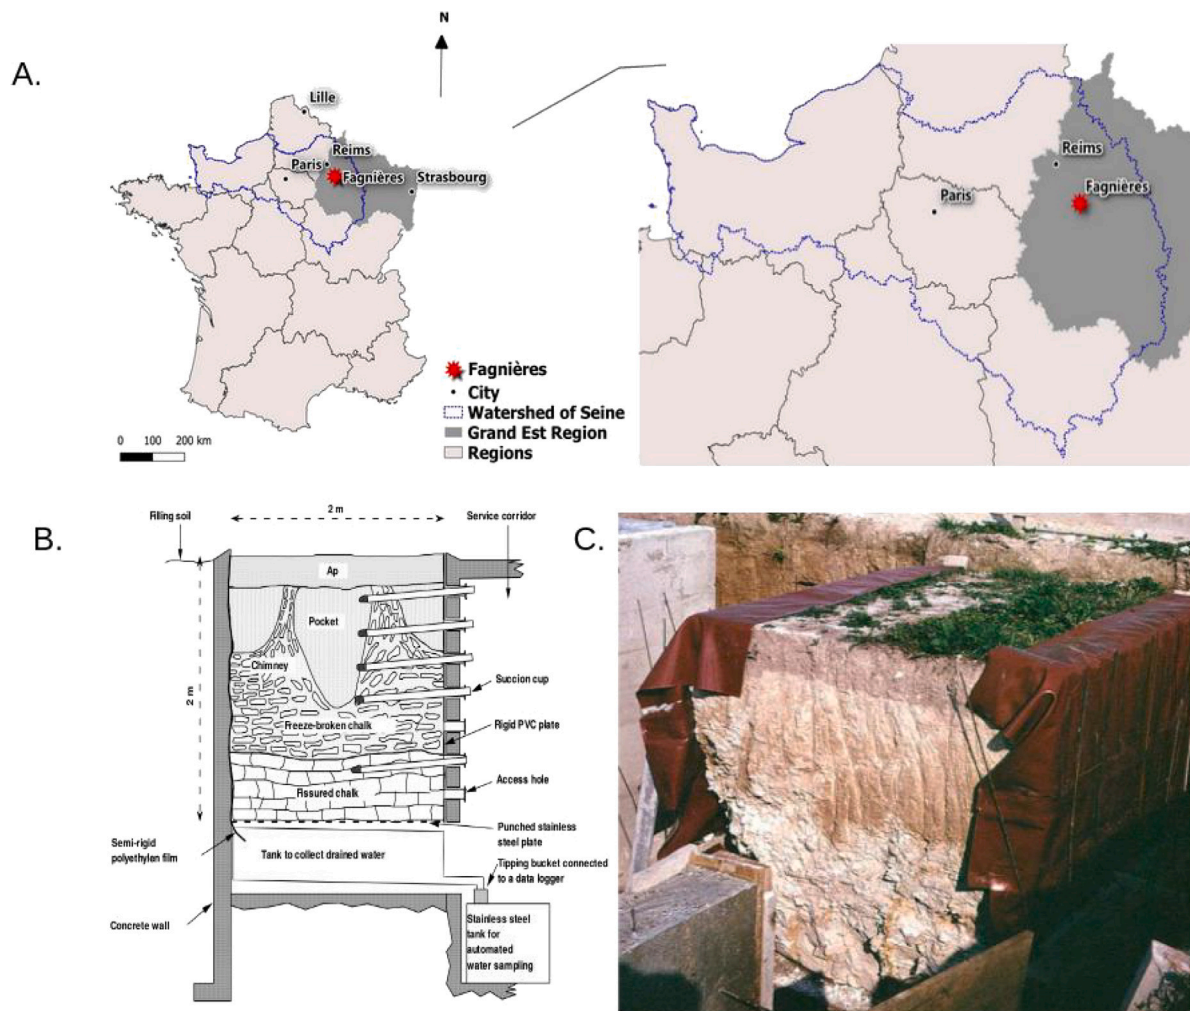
A.

N

Lille
Reims
Paris
Fagnières
Strasbourg

Reims
Paris
Fagnières

Fagnières
City
Watershed of Seine
Grand Est Region
Regions

0 100 200 km

B.

Filling soil
2 m
Service corridor
Ap
Pocket
Chimney
2 m
Succion cup
Freeze-broken chalk
Rigid PVC plate
Access hole
Fissured chalk
Punched stainless steel plate
Semi-rigid polyethylen film
Tank to collect drained water
Tipping bucket connected to a data logger
Concrete wall
Stainless steel tank for automated water sampling

C.